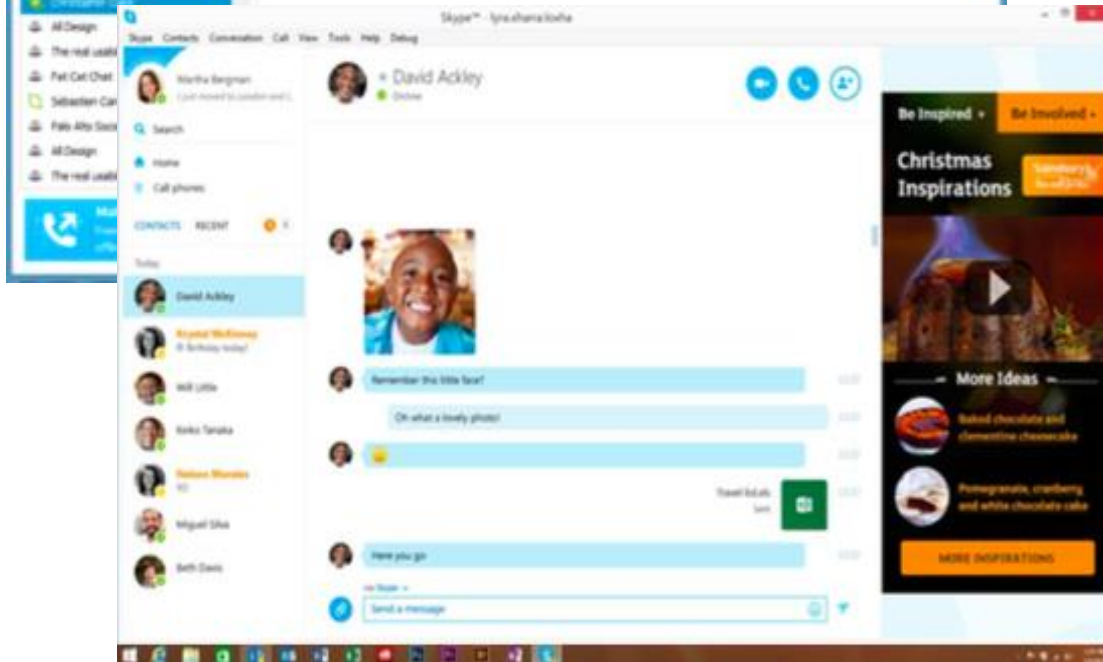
Christopher Ca
All Design
The real usabi
Fat Cat Chat
Sebastien Car
Palo Alto Soci
All Design
The real usabi

Skype™ - lyra.shana.kosha

Skype Contacts Conversation Call View Tools Help Debug

Martha Bergman
I just moved to London and I

Search

Home

Call phones

CONTACTS RECENT

Today

David Ackley

Krystal McKinney
It Birthday today!

Will Little

Keiko Tanaka

Nelson Morales

Miguel Silva

Beth Davis

David Ackley
Online

Remember this little face?

Oh what a lovely photo!

Travel list.xls
Sent

Here you go

via Skype

Send a message

Be Inspired

Be Involved

Christmas Inspirations

Sainsbury's

More Ideas

Baked chocolate and clementine cheesecake

Pomegranate, cranberry and white chocolate cake

MORE INSPIRATIONS